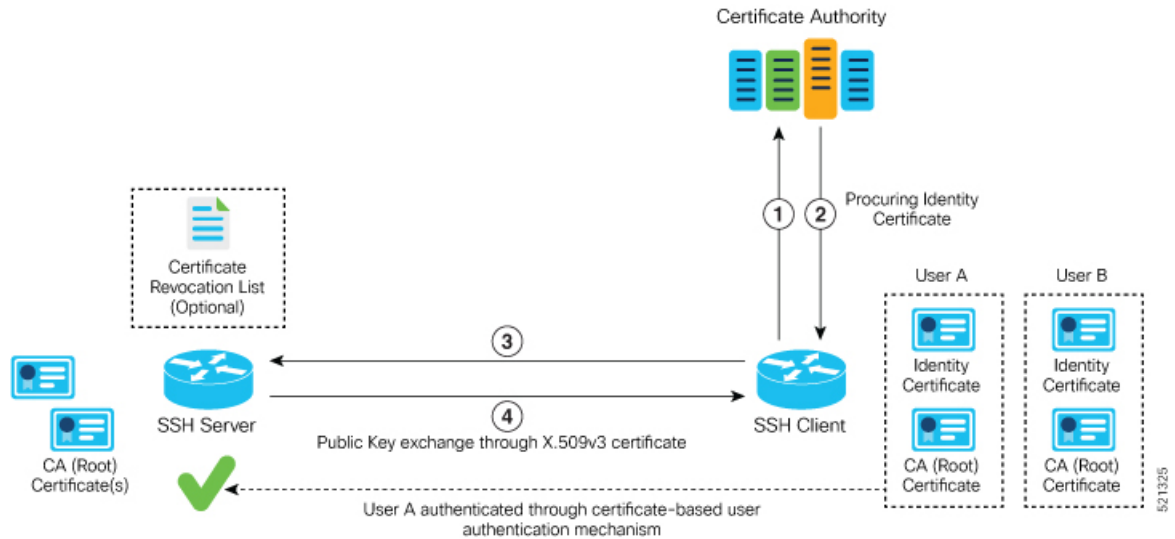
Certificate Authority

Procuring Identity Certificate

1

2

Certificate Revocation List (Optional)

User A

User B

3

Identity Certificate

Identity Certificate

SSH Server

4

SSH Client

Public Key exchange through X.509v3 certificate

CA (Root) Certificate(s)

CA (Root) Certificate

CA (Root) Certificate

User A authenticated through certificate-based user authentication mechanism

521325